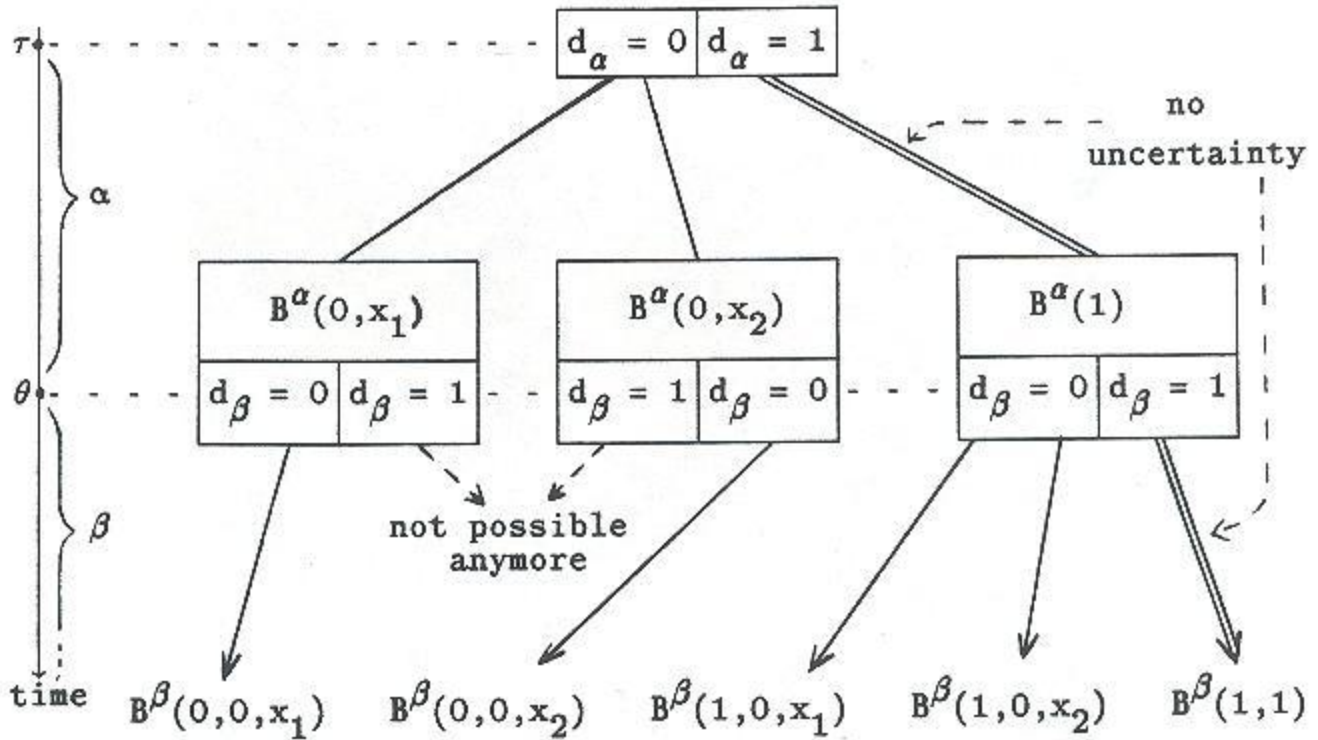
$\tau$

$d_\alpha = 0$ | $d_\alpha = 1$

no uncertainty

$\alpha$

$B^\alpha(0,x_1)$

$B^\alpha(0,x_2)$

$B^\alpha(1)$

$\theta$

$d_\beta = 0$ | $d_\beta = 1$

$d_\beta = 1$ | $d_\beta = 0$

$d_\beta = 0$ | $d_\beta = 1$

$\beta$

not possible anymore

time

$B^\beta(0,0,x_1)$ $B^\beta(0,0,x_2)$ $B^\beta(1,0,x_1)$ $B^\beta(1,0,x_2)$ $B^\beta(1,1)$